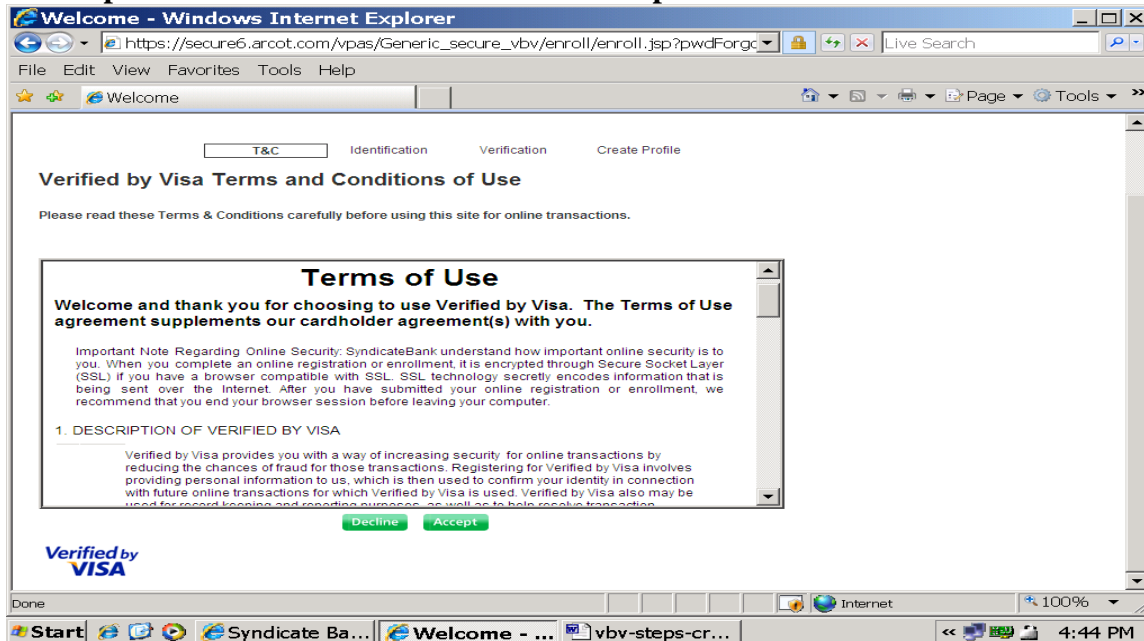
Welcome - Windows Internet Explorer

https://secure6.arcot.com/vpas/Generic_secure_vbv/enroll/enroll.jsp?pwdForgo

Live Search

File Edit View Favorites Tools Help

Welcome

Page ▾ Tools ▾

T&C Identification Verification Create Profile

Verified by Visa Terms and Conditions of Use

Please read these Terms & Conditions carefully before using this site for online transactions.

Terms of Use

Welcome and thank you for choosing to use Verified by Visa. The Terms of Use agreement supplements our cardholder agreement(s) with you.

Important Note Regarding Online Security: SyndicateBank understand how important online security is to you. When you complete an online registration or enrollment, it is encrypted through Secure Socket Layer (SSL) if you have a browser compatible with SSL. SSL technology secretly encodes information that is being sent over the Internet. After you have submitted your online registration or enrollment, we recommend that you end your browser session before leaving your computer.

1. DESCRIPTION OF VERIFIED BY VISA

Verified by Visa provides you with a way of increasing security for online transactions by reducing the chances of fraud for those transactions. Registering for Verified by Visa involves providing personal information to us, which is then used to confirm your identity in connection with future online transactions for which Verified by Visa is used. Verified by Visa also may be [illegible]

Decline Accept

Verified by VISA

Done

Internet

100%

Start Syndicate Ba... Welcome - ... vbv-steps-cr...

4:44 PM